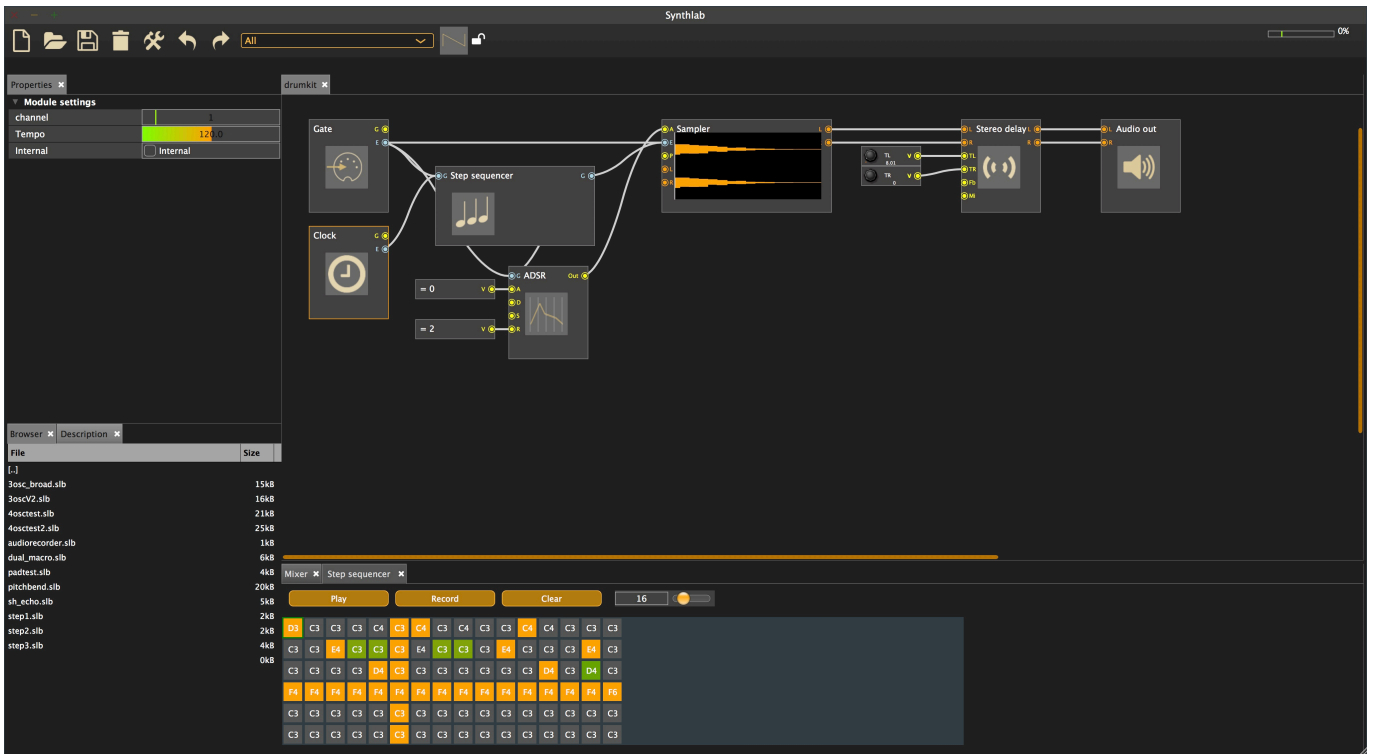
Synthlab

All

0%

Properties

Module settings

| | |
|---|---|
| channel | 1 |
| Tempo | 120.0 |
| Internal | Internal |

drumkit

Gate G E

Clock G E

Step sequencer G G

Sampler A E P L R L R

TL 0.01 V
TR 0 V

Stereo delay L R TL TR Fb Mi L R

Audio out L R

ADSR G A D S R Out

= 0 V

= 2 V

Browser Description

| File | Size |
|---|---|
| [..] | |
| 3osc_broad.slb | 15kB |
| 3oscV2.slb | 16kB |
| 4osctest.slb | 21kB |
| 4osctest2.slb | 25kB |
| audiorecorder.slb | 1kB |
| dual_macro.slb | 6kB |
| padtest.slb | 4kB |
| pitchbend.slb | 20kB |
| sh_echo.slb | 5kB |
| step1.slb | 2kB |
| step2.slb | 2kB |
| step3.slb | 4kB |
| | 0kB |

Mixer Step sequencer

Play Record Clear 16

| | | | | | | | | | | | | | | | |
|---|---|---|---|---|---|---|---|---|---|---|---|---|---|---|---|
| D3 | C3 | C3 | C3 | C4 | C3 | C4 | C3 | C4 | C3 | C3 | C4 | C4 | C3 | C3 | C3 |
| C3 | C3 | E4 | C3 | C3 | C3 | E4 | C3 | C3 | C3 | E4 | C3 | C3 | C3 | E4 | C3 |
| C3 | C3 | C3 | C3 | D4 | C3 | C3 | C3 | C3 | C3 | C3 | C3 | D4 | C3 | D4 | C3 |
| F4 | F4 | F4 | F4 | F4 | F4 | F4 | F4 | F4 | F4 | F4 | F4 | F4 | F4 | F4 | F6 |
| C3 | C3 | C3 | C3 | C3 | C3 | C3 | C3 | C3 | C3 | C3 | C3 | C3 | C3 | C3 | C3 |
| C3 | C3 | C3 | C3 | C3 | C3 | C3 | C3 | C3 | C3 | C3 | C3 | C3 | C3 | C3 | C3 |